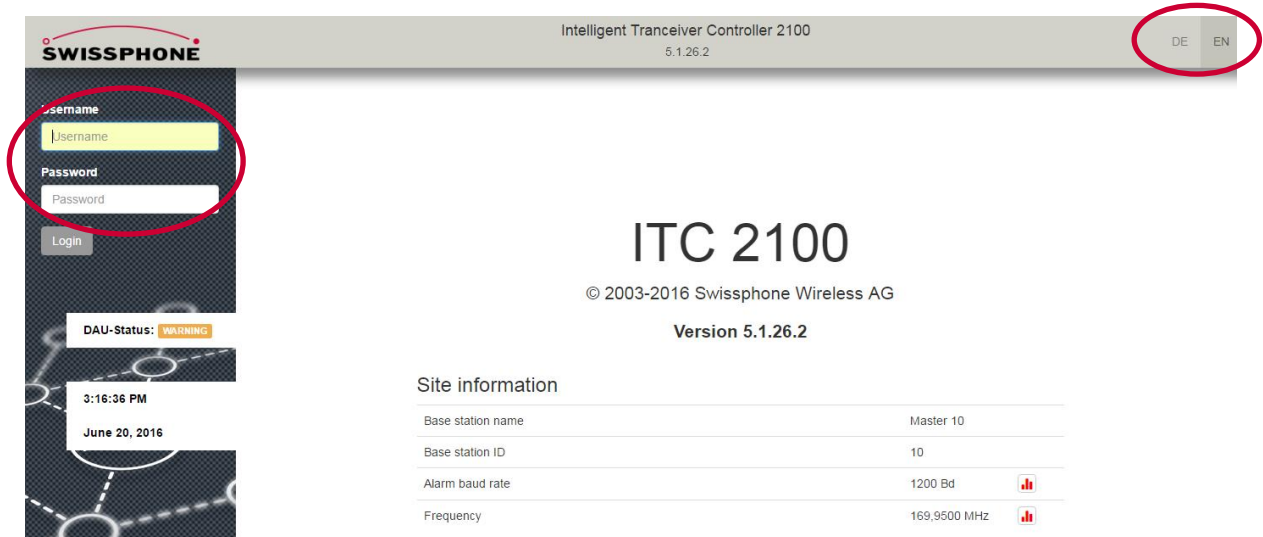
SWISSPHONE

Intelligent Tranceiver Controller 2100
5.1.26.2

DE EN

Username
Username

Password
Password

Login

DAU-Status: WARNING

3:16:36 PM

June 20, 2016

ITC 2100

© 2003-2016 Swissphone Wireless AG

Version 5.1.26.2

Site information

| | |
|---|---|
| Base station name | Master 10 |
| Base station ID | 10 |
| Alarm baud rate | 1200 Bd |
| Frequency | 169,9500 MHz |